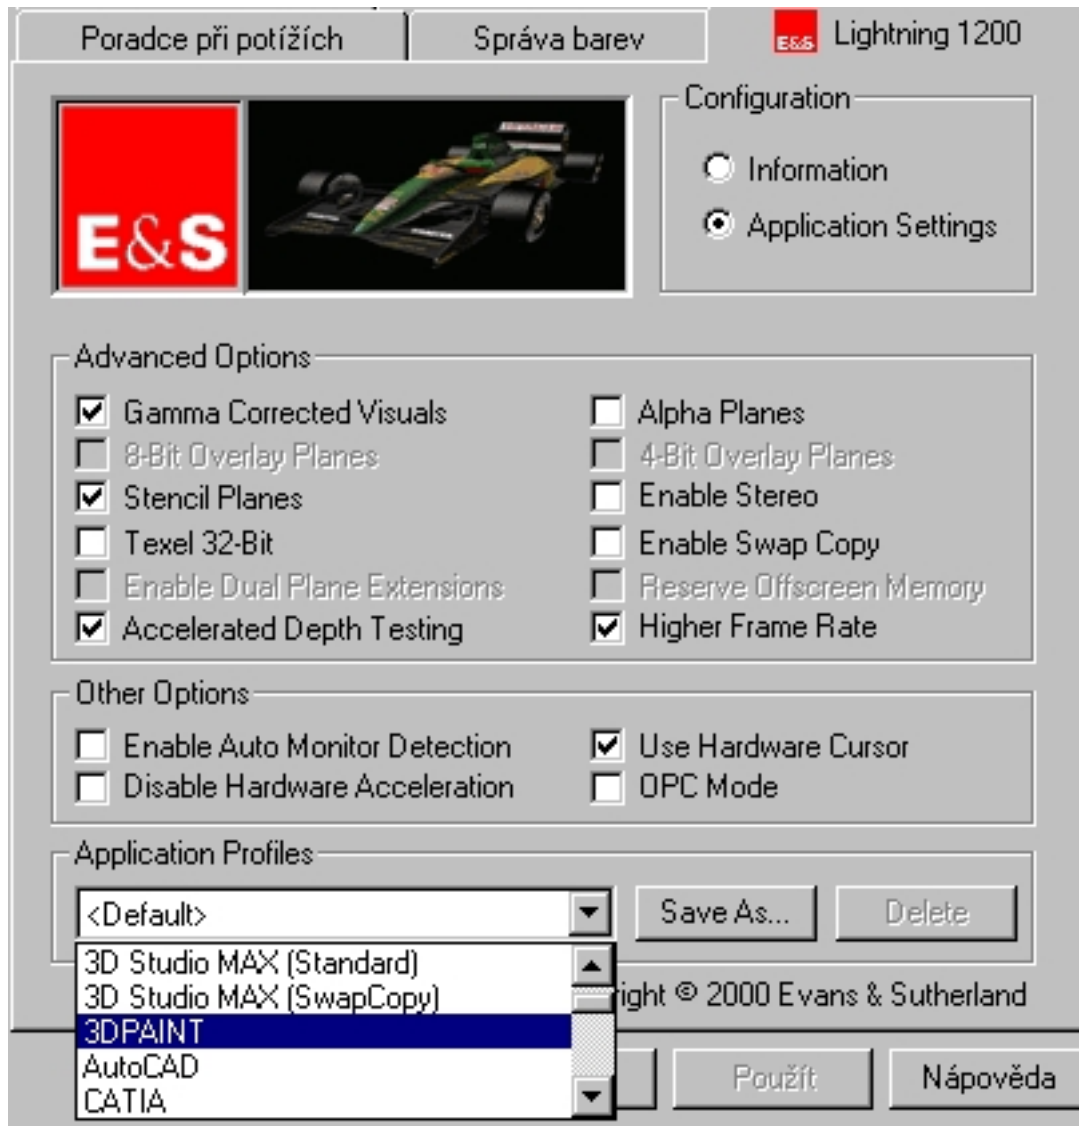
Poradce při potížích | Správa barev | E&S Lightning 1200

E&S

Configuration
Information
Application Settings

Advanced Options
Gamma Corrected Visuals
Alpha Planes
8-Bit Overlay Planes
4-Bit Overlay Planes
Stencil Planes
Enable Stereo
Texel 32-Bit
Enable Swap Copy
Enable Dual Plane Extensions
Reserve Offscreen Memory
Accelerated Depth Testing
Higher Frame Rate

Other Options
Enable Auto Monitor Detection
Use Hardware Cursor
Disable Hardware Acceleration
OPC Mode

Application Profiles
<Default>
Save As...
Delete
3D Studio MAX (Standard)
3D Studio MAX (SwapCopy)
3DPAINT
AutoCAD
CATIA
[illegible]right © 2000 Evans & Sutherland

Použít
Nápověda